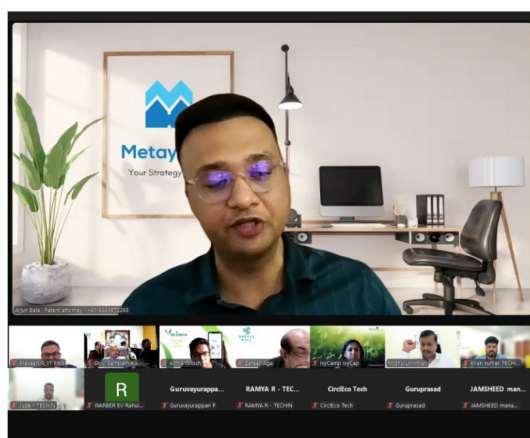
Metay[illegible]

Your Strategy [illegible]

Arjun Bala | Patent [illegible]

Praveen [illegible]

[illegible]

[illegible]

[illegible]

IvyCamp IvyCap

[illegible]

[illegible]

Jubin - TECHIN

R

INARBER EV Rahul...

Guruvayurappa...

Guruvayurappan R

RAMYA R - TEC...

RAMYA R - TECHIN

CircEco Tech

CircEco Tech

Guruprasad

Guruprasad

JAMSHEED man...

JAMSHEED mana...